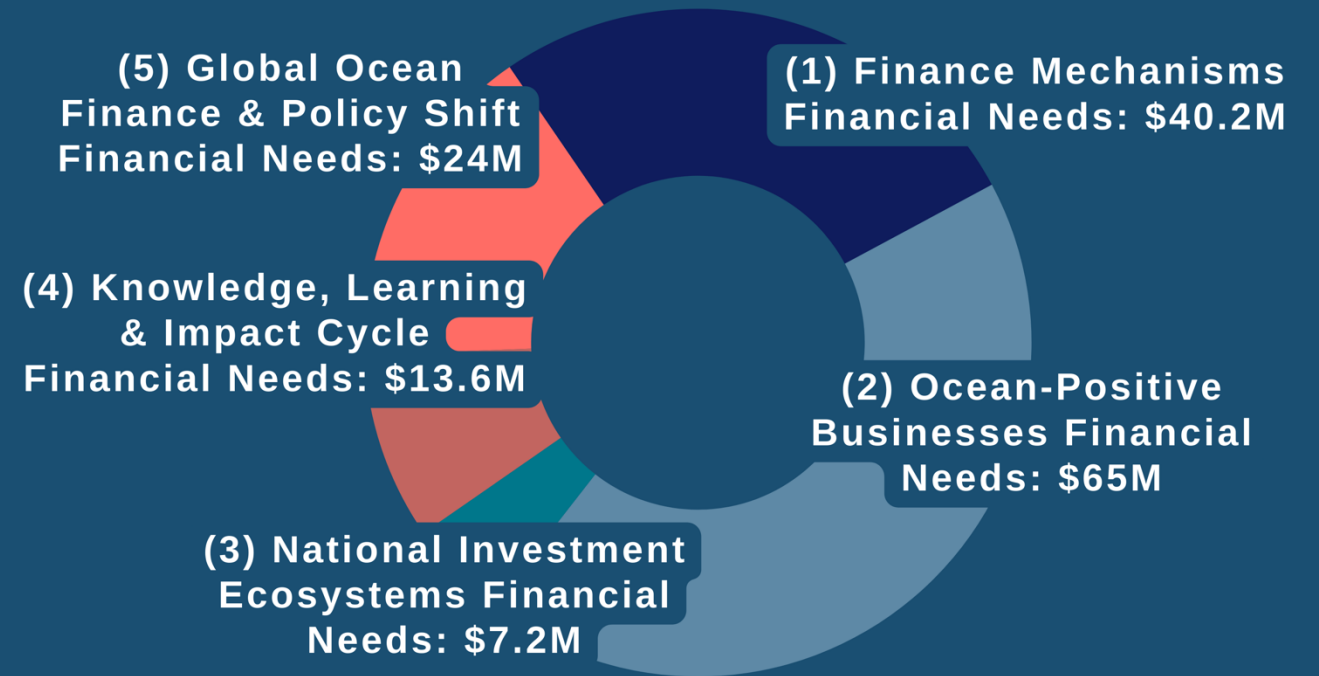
(5) Global Ocean Finance & Policy Shift Financial Needs: $24M

(1) Finance Mechanisms Financial Needs: $40.2M

(4) Knowledge, Learning & Impact Cycle Financial Needs: $13.6M

(2) Ocean-Positive Businesses Financial Needs: $65M

(3) National Investment Ecosystems Financial Needs: $7.2M